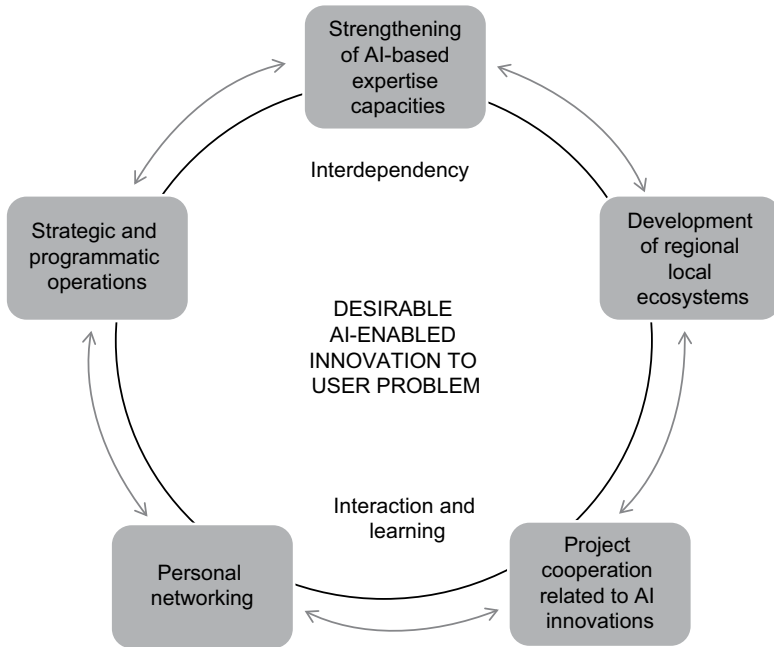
Strengthening of AI-based expertise capacities

Interdependency

Development of regional local ecosystems

Strategic and programmatic operations

DESIRABLE AI-ENABLED INNOVATION TO USER PROBLEM

Interaction and learning

Project cooperation related to AI innovations

Personal networking